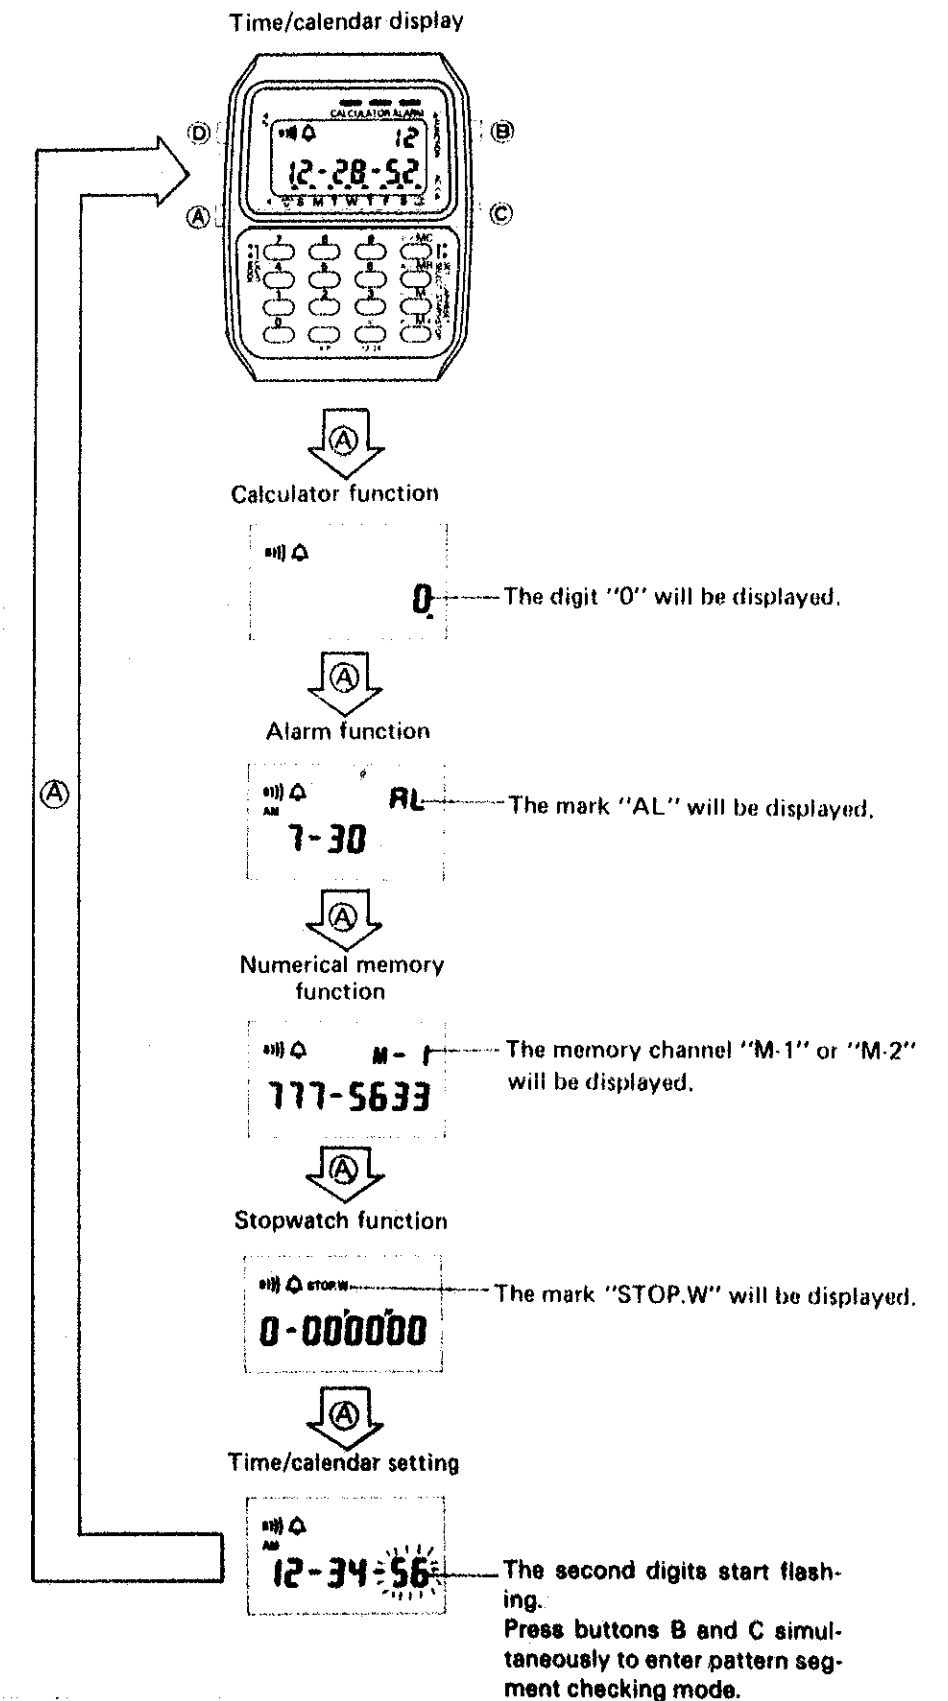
Time/calendar display

Ⓓ Ⓑ Ⓐ Ⓒ

CALCULATOR ALARM

12

12-28-52

Ⓐ

Calculator function

0

The digit "0" will be displayed.

Ⓐ

Alarm function

AM AL

7-30

The mark "AL" will be displayed.

Ⓐ

Numerical memory function

M- 1

777-5633

The memory channel "M-1" or "M-2" will be displayed.

Ⓐ

Stopwatch function

STOP.W

0-000000

The mark "STOP.W" will be displayed.

Ⓐ

Time/calendar setting

AM

12-34-56

The second digits start flashing.

Press buttons B and C simultaneously to enter pattern segment checking mode.

Ⓐ